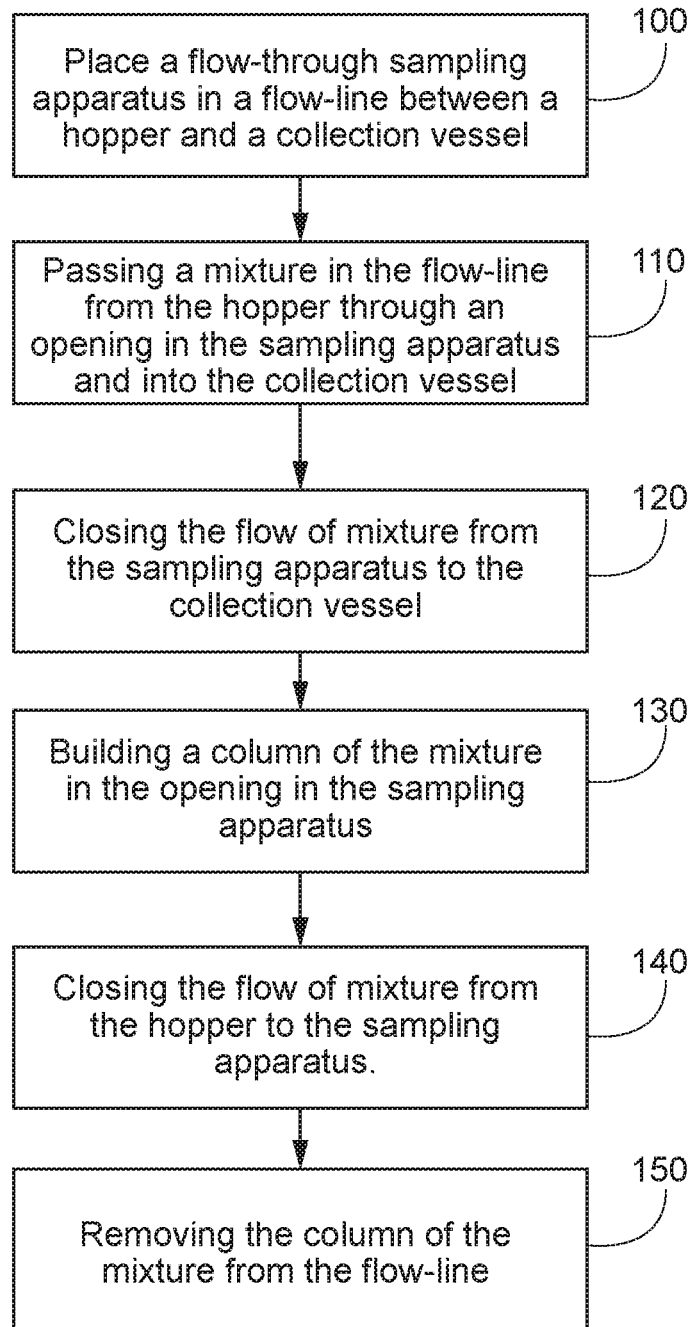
100
Place a flow-through sampling apparatus in a flow-line between a hopper and a collection vessel

110
Passing a mixture in the flow-line from the hopper through an opening in the sampling apparatus and into the collection vessel

120
Closing the flow of mixture from the sampling apparatus to the collection vessel

130
Building a column of the mixture in the opening in the sampling apparatus

140
Closing the flow of mixture from the hopper to the sampling apparatus.

150
Removing the column of the mixture from the flow-line